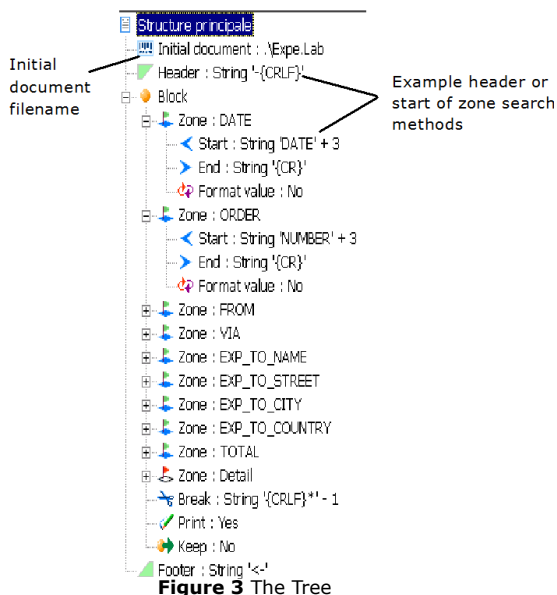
Structure principale

Initial document : .\Expe.Lab

Initial document filename

Header : String '-{CRLF}'

Example header or start of zone search methods

Block

Zone : DATE

Start : String 'DATE' + 3

End : String '{CR}'

Format value : No

Zone : ORDER

Start : String 'NUMBER' + 3

End : String '{CR}'

Format value : No

Zone : FROM

Zone : VIA

Zone : EXP_TO_NAME

Zone : EXP_TO_STREET

Zone : EXP_TO_CITY

Zone : EXP_TO_COUNTRY

Zone : TOTAL

Zone : Detail

Break : String '{CRLF}*' - 1

Print : Yes

Keep : No

Footer : String '<-'

**Figure 3** The Tree